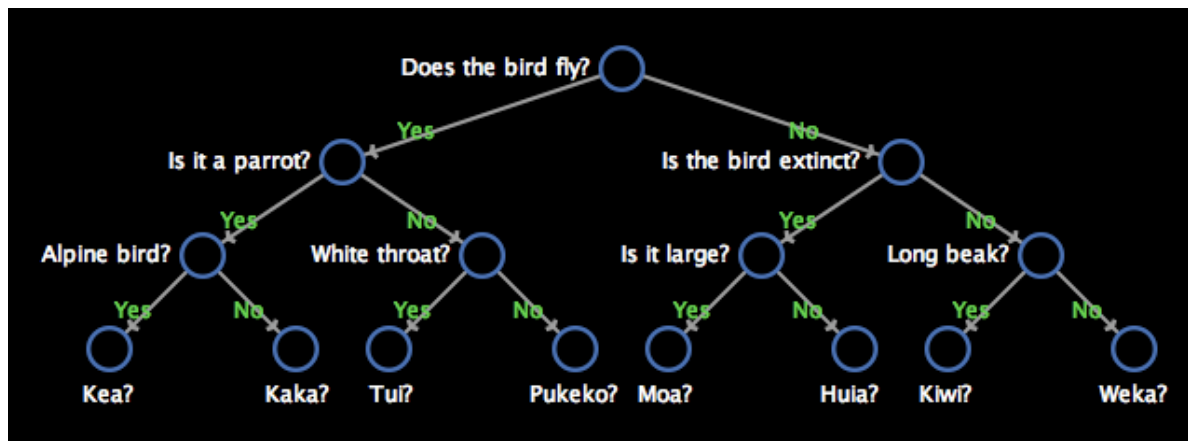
Does the bird fly?
Yes
No
Is it a parrot?
Is the bird extinct?
Yes
No
Yes
No
Alpine bird?
White throat?
Is it large?
Long beak?
Yes
No
Yes
No
Yes
No
Yes
No
Kea?
Kaka?
Tui?
Pukeko?
Moa?
Huia?
Kiwi?
Weka?